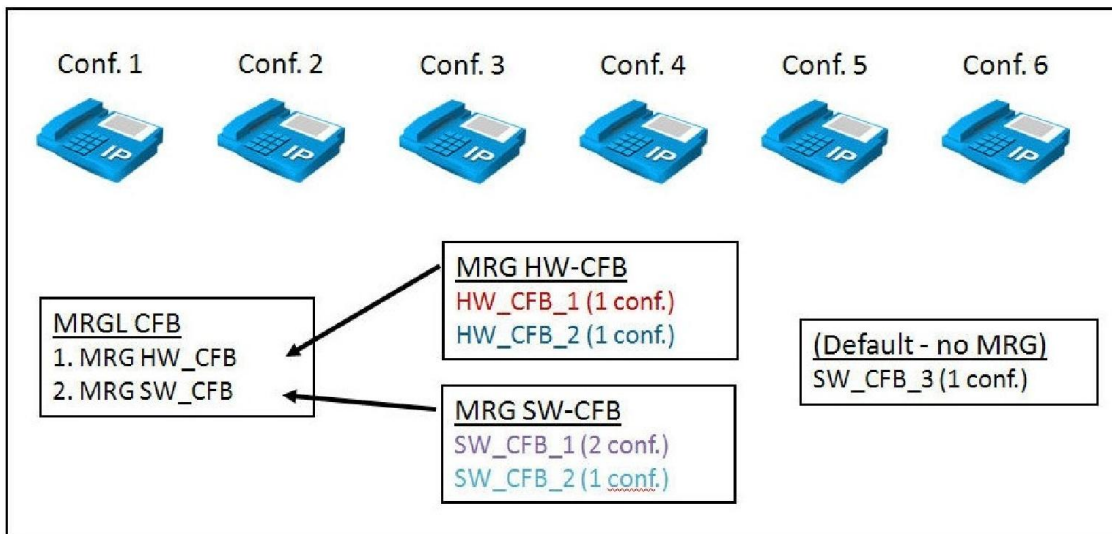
Conf. 1 Conf. 2 Conf. 3 Conf. 4 Conf. 5 Conf. 6

IP IP IP IP IP IP

MRG HW-CFB
HW_CFB_1 (1 conf.)
HW_CFB_2 (1 conf.)

MRGL CFB
1. MRG HW_CFB
2. MRG SW_CFB

(Default - no MRG)
SW_CFB_3 (1 conf.)

MRG SW-CFB
SW_CFB_1 (2 conf.)
SW_CFB_2 (1 conf.)